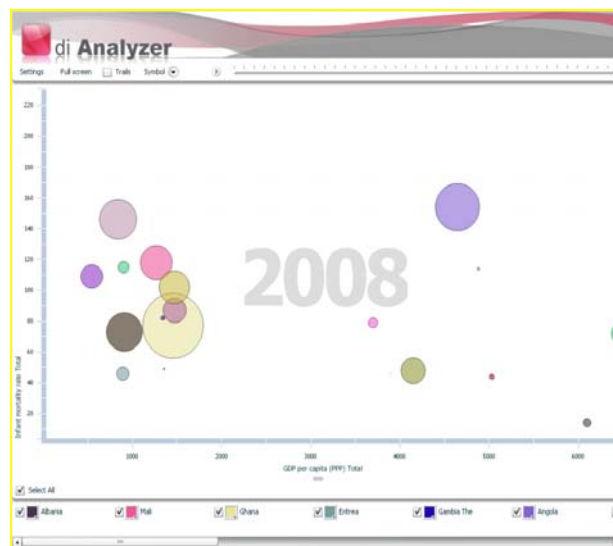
di Analyzer

Settings Full screen Trails Symbol

220
200
180
160
140
120
100
80
60
40
20

Infant mortality rate Total

2008

1000 2000 3000 4000 5000 6000

GDP per capita (PPP) Total

Select All

Albania
Mali
Ghana
Eritrea
Gambia The
Angola